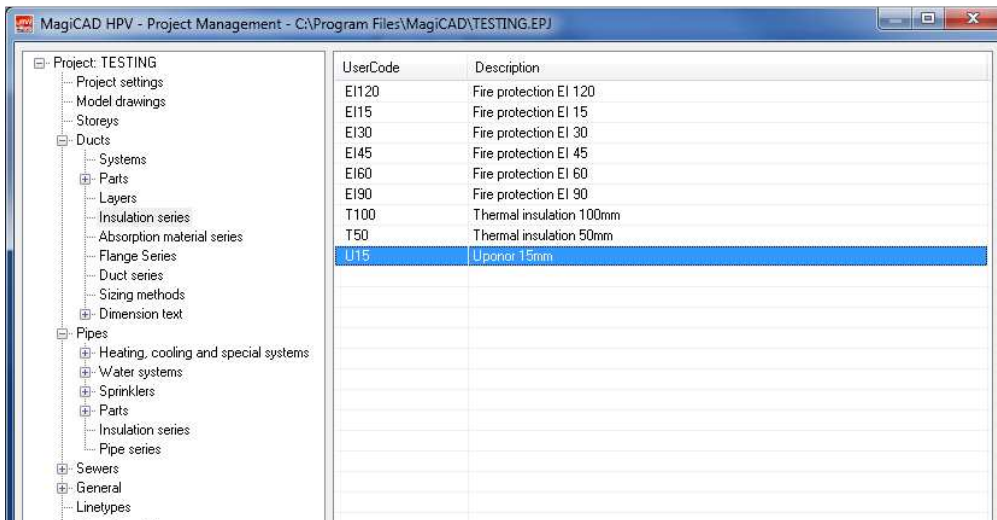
MagiCAD HPV - Project Management - C:\Program Files\MagiCAD\TESTING.EPJ

Project: TESTING
Project settings
Model drawings
Storeys
Ducts
Systems
Parts
Layers
Insulation series
Absorption material series
Flange Series
Duct series
Sizing methods
Dimension text
Pipes
Heating, cooling and special systems
Water systems
Sprinklers
Parts
Insulation series
Pipe series
Sewers
General
Linetypes

| UserCode | Description |
|---|---|
| EI120 | Fire protection EI 120 |
| EI15 | Fire protection EI 15 |
| EI30 | Fire protection EI 30 |
| EI45 | Fire protection EI 45 |
| EI60 | Fire protection EI 60 |
| EI90 | Fire protection EI 90 |
| T100 | Thermal insulation 100mm |
| T50 | Thermal insulation 50mm |
| U15 | Uponor 15mm |